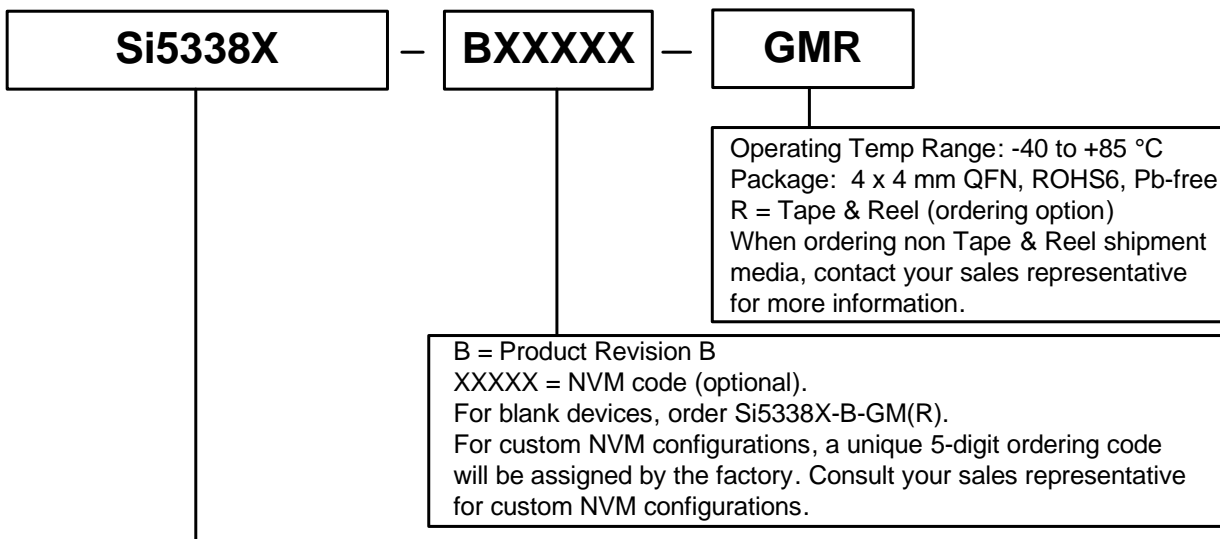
Si5338X – BXXXXX – GMR

Operating Temp Range: -40 to +85 °C
Package: 4 x 4 mm QFN, ROHS6, Pb-free
R = Tape & Reel (ordering option)
When ordering non Tape & Reel shipment media, contact your sales representative for more information.

B = Product Revision B
XXXXX = NVM code (optional).
For blank devices, order Si5338X-B-GM(R).
For custom NVM configurations, a unique 5-digit ordering code will be assigned by the factory. Consult your sales representative for custom NVM configurations.